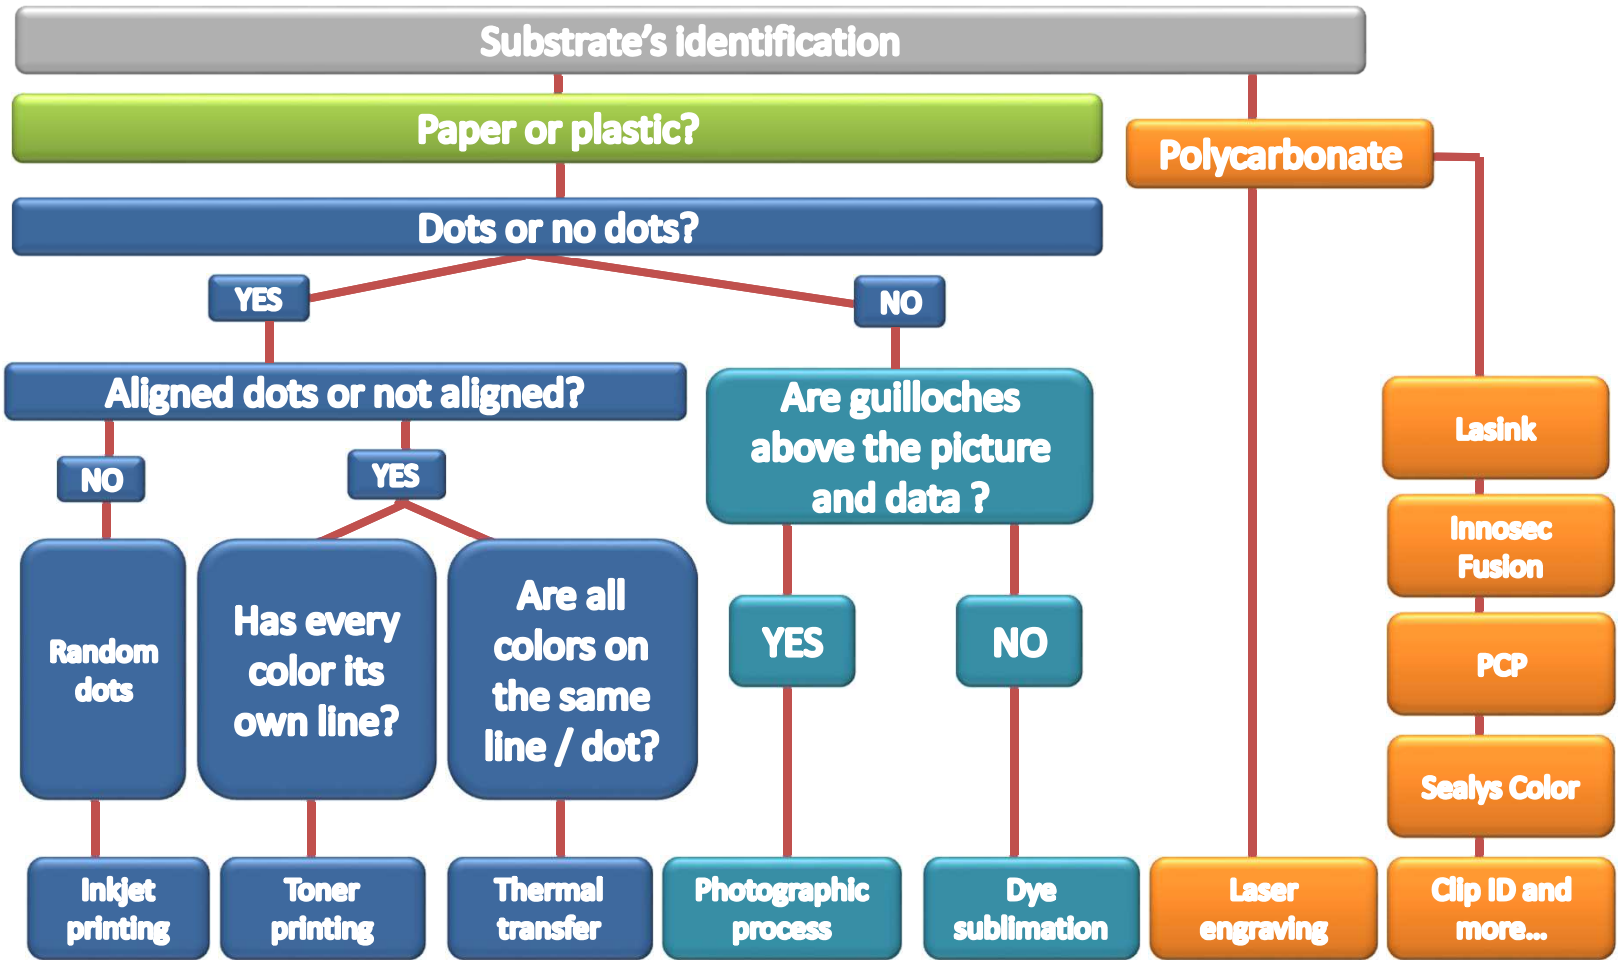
Substrate's identification

Paper or plastic?

Polycarbonate

Dots or no dots?

YES

NO

Aligned dots or not aligned?

Are guilloches above the picture and data ?

NO

YES

Random dots

Has every color its own line?

Are all colors on the same line / dot?

YES

NO

Lasink

Innosec Fusion

PCP

Sealys Color

Inkjet printing

Toner printing

Thermal transfer

Photographic process

Dye sublimation

Laser engraving

Clip ID and more...